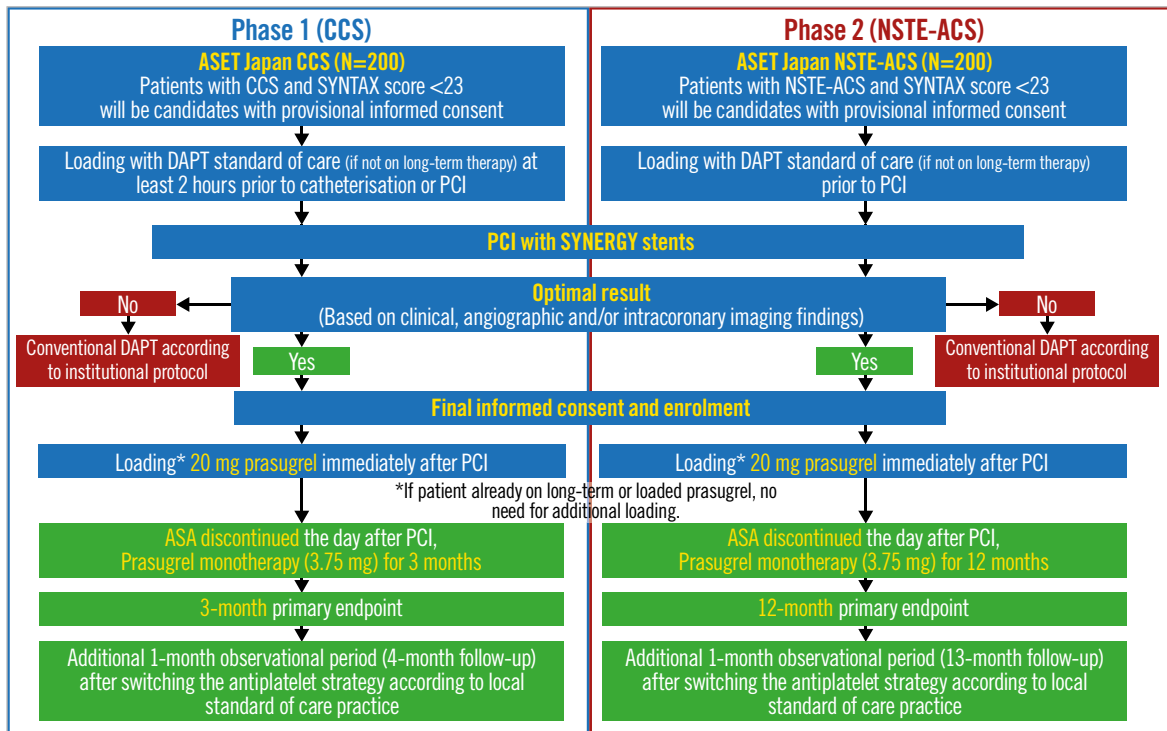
Phase 1 (CCS)

ASET Japan CCS (N=200)
Patients with CCS and SYNTAX score <23 will be candidates with provisional informed consent

Loading with DAPT standard of care (if not on long-term therapy) at least 2 hours prior to catheterisation or PCI

Phase 2 (NSTE-ACS)

ASET Japan NSTE-ACS (N=200)
Patients with NSTE-ACS and SYNTAX score <23 will be candidates with provisional informed consent

Loading with DAPT standard of care (if not on long-term therapy) prior to PCI

PCI with SYNERGY stents

Optimal result
(Based on clinical, angiographic and/or intracoronary imaging findings)

No

Conventional DAPT according to institutional protocol

Yes

Yes

No

Conventional DAPT according to institutional protocol

Final informed consent and enrolment

Loading* 20 mg prasugrel immediately after PCI

Loading* 20 mg prasugrel immediately after PCI

*If patient already on long-term or loaded prasugrel, no need for additional loading.

ASA discontinued the day after PCI,
Prasugrel monotherapy (3.75 mg) for 3 months

3-month primary endpoint

Additional 1-month observational period (4-month follow-up) after switching the antiplatelet strategy according to local standard of care practice

ASA discontinued the day after PCI,
Prasugrel monotherapy (3.75 mg) for 12 months

12-month primary endpoint

Additional 1-month observational period (13-month follow-up) after switching the antiplatelet strategy according to local standard of care practice